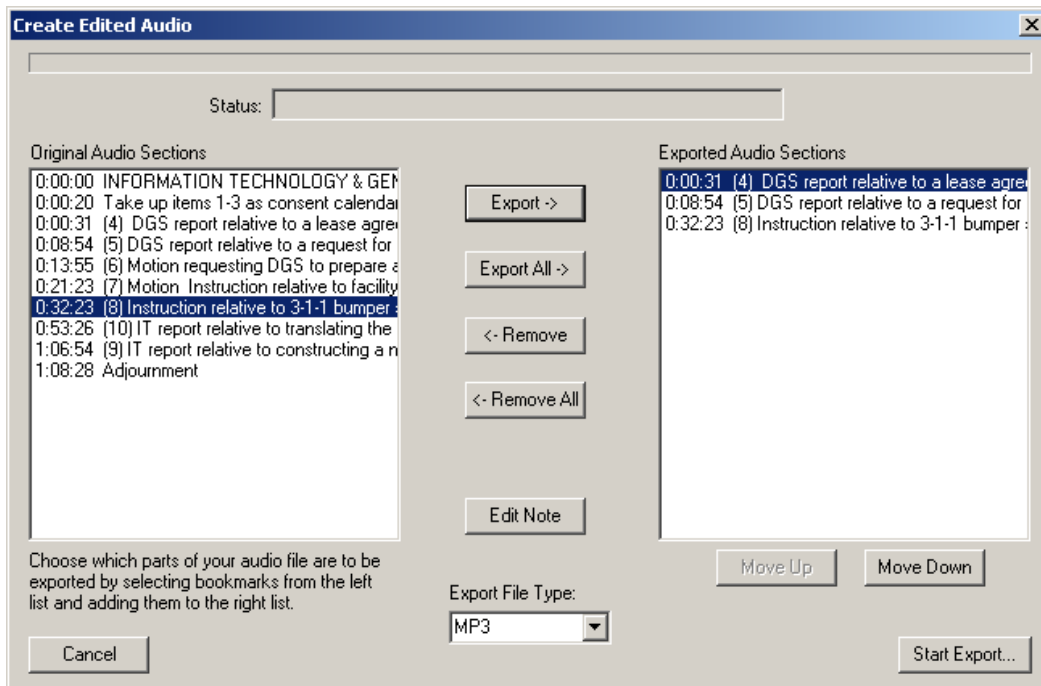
Create Edited Audio

Status:

Original Audio Sections

0:00:00 INFORMATION TECHNOLOGY & GEN
0:00:20 Take up items 1-3 as consent calendar
0:00:31 (4) DGS report relative to a lease agre
0:08:54 (5) DGS report relative to a request for
0:13:55 (6) Motion requesting DGS to prepare a
0:21:23 (7) Motion Instruction relative to facility
0:32:23 (8) Instruction relative to 3-1-1 bumper
0:53:26 (10) IT report relative to translating the
1:06:54 (9) IT report relative to constructing a n
1:08:28 Adjournment

Export ->

Export All ->

<- Remove

<- Remove All

Edit Note

Exported Audio Sections

0:00:31 (4) DGS report relative to a lease agre
0:08:54 (5) DGS report relative to a request for
0:32:23 (8) Instruction relative to 3-1-1 bumper

Move Up

Move Down

Choose which parts of your audio file are to be exported by selecting bookmarks from the left list and adding them to the right list.

Export File Type:

MP3

Cancel

Start Export...